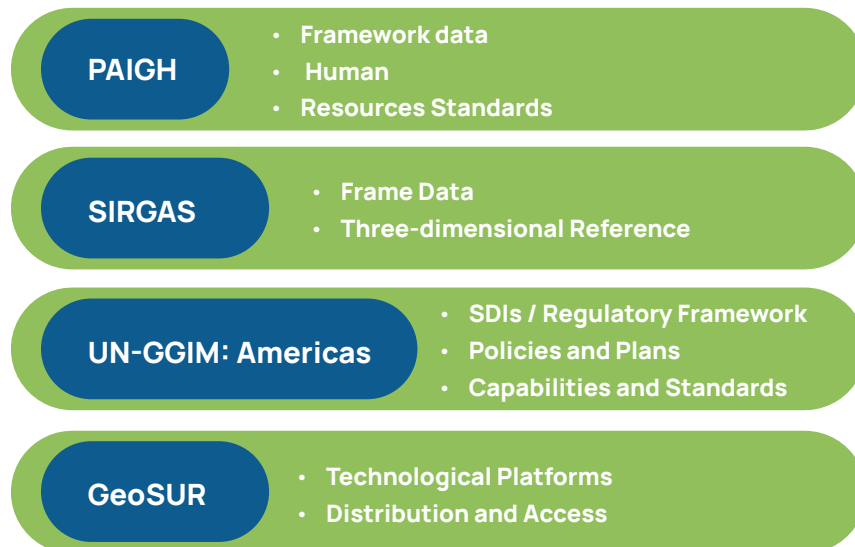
PAIGH

- Framework data
- Human
- Resources Standards

SIRGAS

- Frame Data
- Three-dimensional Reference

UN-GGIM: Americas

- SDIs / Regulatory Framework
- Policies and Plans
- Capabilities and Standards

GeoSUR

- Technological Platforms
- Distribution and Access